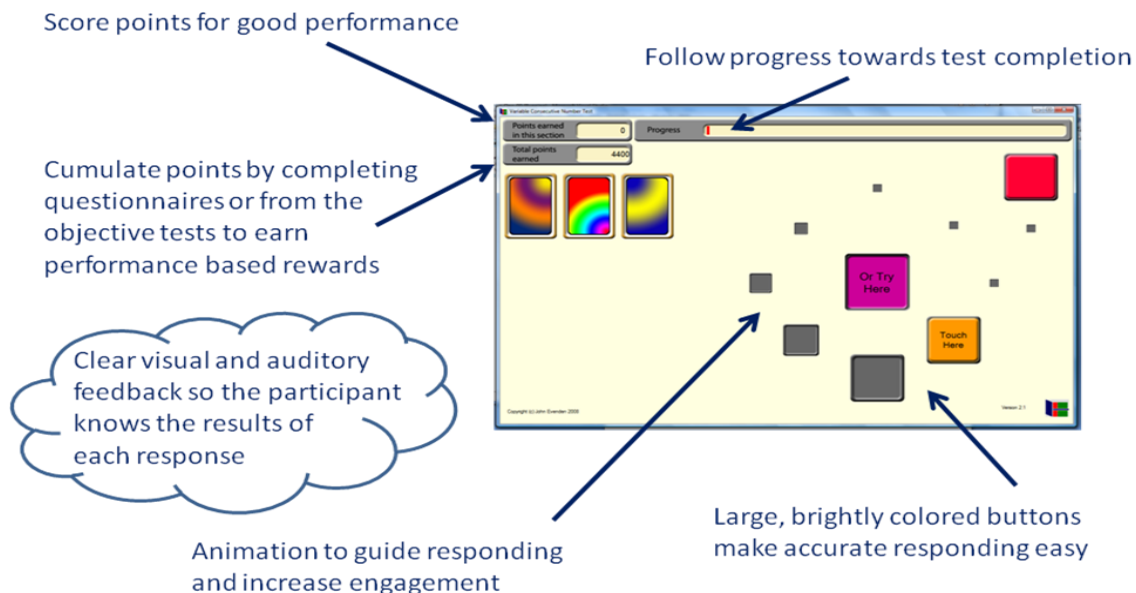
Score points for good performance

Follow progress towards test completion

Variable Consecutive Number Test

Points earned in this section 0

Progress

Total points earned 4400

Cumulate points by completing questionnaires or from the objective tests to earn performance based rewards

Or Try Here

Touch Here

Clear visual and auditory feedback so the participant knows the results of each response

Copyright (c) John Gwenden 2009

Version 2.1

Large, brightly colored buttons make accurate responding easy

Animation to guide responding and increase engagement